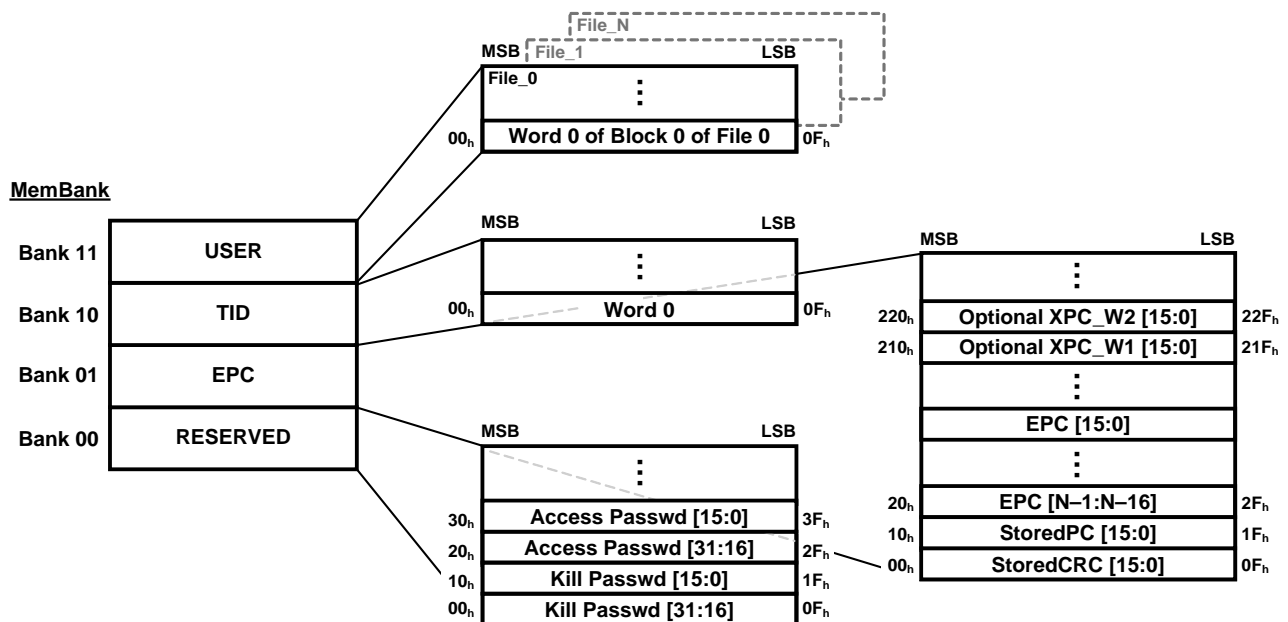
File_N
File_1
MSB
LSB
File_0
⋮
$00_h$ Word 0 of Block 0 of File 0 $0F_h$

MemBank

| Bank 11 | USER |
|---|---|
| Bank 10 | TID |
| Bank 01 | EPC |
| Bank 00 | RESERVED |

MSB LSB
⋮
$00_h$ Word 0 $0F_h$

MSB LSB
⋮
$220_h$ Optional XPC_W2 [15:0] $22F_h$
$210_h$ Optional XPC_W1 [15:0] $21F_h$
⋮
EPC [15:0]
⋮
$20_h$ EPC [N–1:N–16] $2F_h$
$10_h$ StoredPC [15:0] $1F_h$
$00_h$ StoredCRC [15:0] $0F_h$

MSB LSB
⋮
$30_h$ Access Passwd [15:0] $3F_h$
$20_h$ Access Passwd [31:16] $2F_h$
$10_h$ Kill Passwd [15:0] $1F_h$
$00_h$ Kill Passwd [31:16] $0F_h$